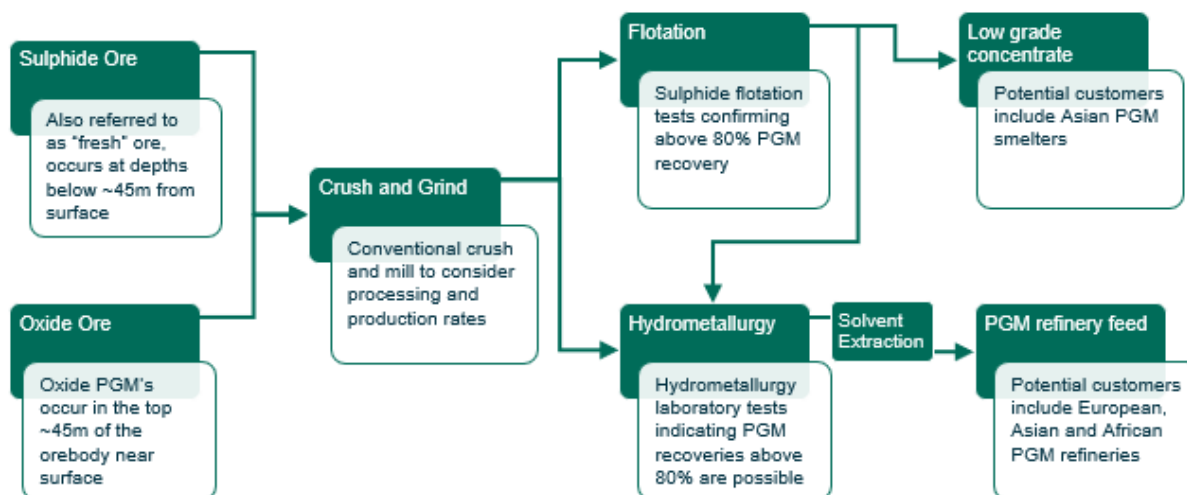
Sulphide Ore

Also referred to as "fresh" ore, occurs at depths below ~45m from surface

Oxide Ore

Oxide PGM's occur in the top ~45m of the orebody near surface

Crush and Grind

Conventional crush and mill to consider processing and production rates

Flotation

Sulphide flotation tests confirming above 80% PGM recovery

Low grade concentrate

Potential customers include Asian PGM smelters

Hydrometallurgy

Hydrometallurgy laboratory tests indicating PGM recoveries above 80% are possible

Solvent Extraction

PGM refinery feed

Potential customers include European, Asian and African PGM refineries